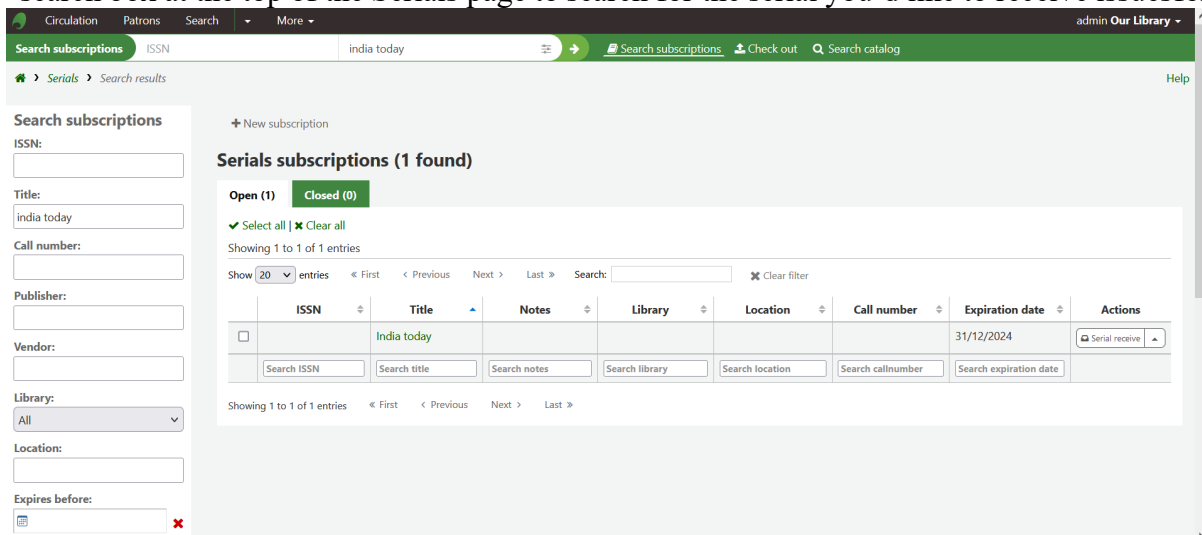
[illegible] at the top of the Serials page to search for the serial you'd like to receive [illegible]

Circulation Patrons Search More

admin Our Library

Search subscriptions ISSN india today

Search subscriptions Check out Search catalog

Serials › Search results

Help

Search subscriptions

ISSN:

Title:
india today

Call number:

Publisher:

Vendor:

Library:
All

Location:

Expires before:

+ New subscription

Serials subscriptions (1 found)

Open (1) Closed (0)

✔ Select all | ✖ Clear all

Showing 1 to 1 of 1 entries

Show 20 entries « First ‹ Previous Next › Last » Search: ✖ Clear filter

| | ISSN | Title | Notes | Library | Location | Call number | Expiration date | Actions |
|---|---|---|---|---|---|---|---|---|
| ☐ | | India today | | | | | 31/12/2024 | Serial receive |
| | Search ISSN | Search title | Search notes | Search library | Search location | Search callnumber | Search expiration date | |

Showing 1 to 1 of 1 entries « First ‹ Previous Next › Last »